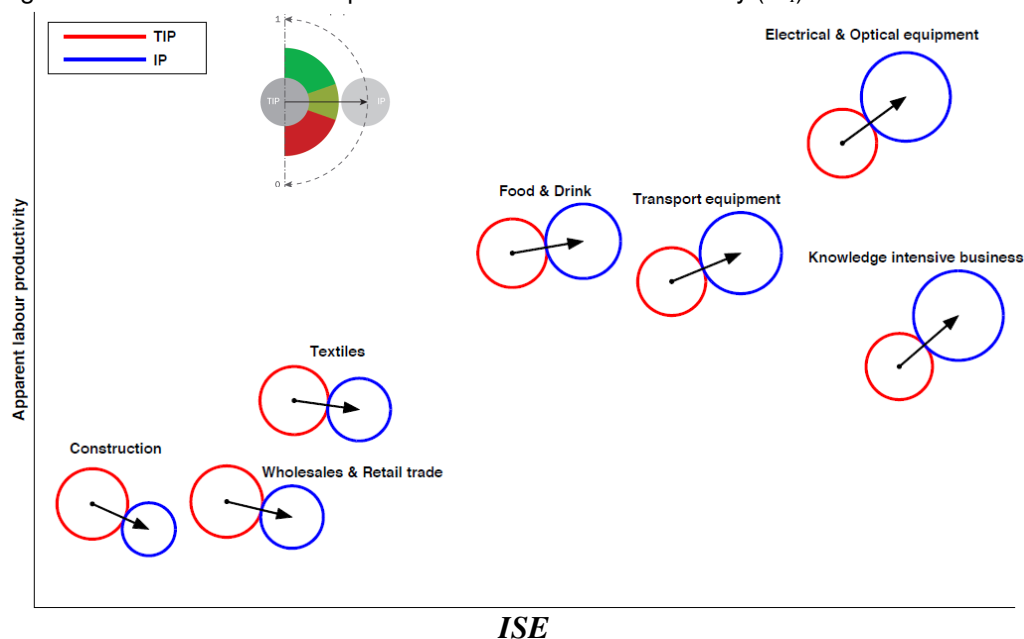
TIP
IP

1
TIP
IP
0

Electrical & Optical equipment

Food & Drink

Transport equipment

Knowledge intensive business

Textiles

Construction

Wholesales & Retail trade

Apparent labour productivity

ISE